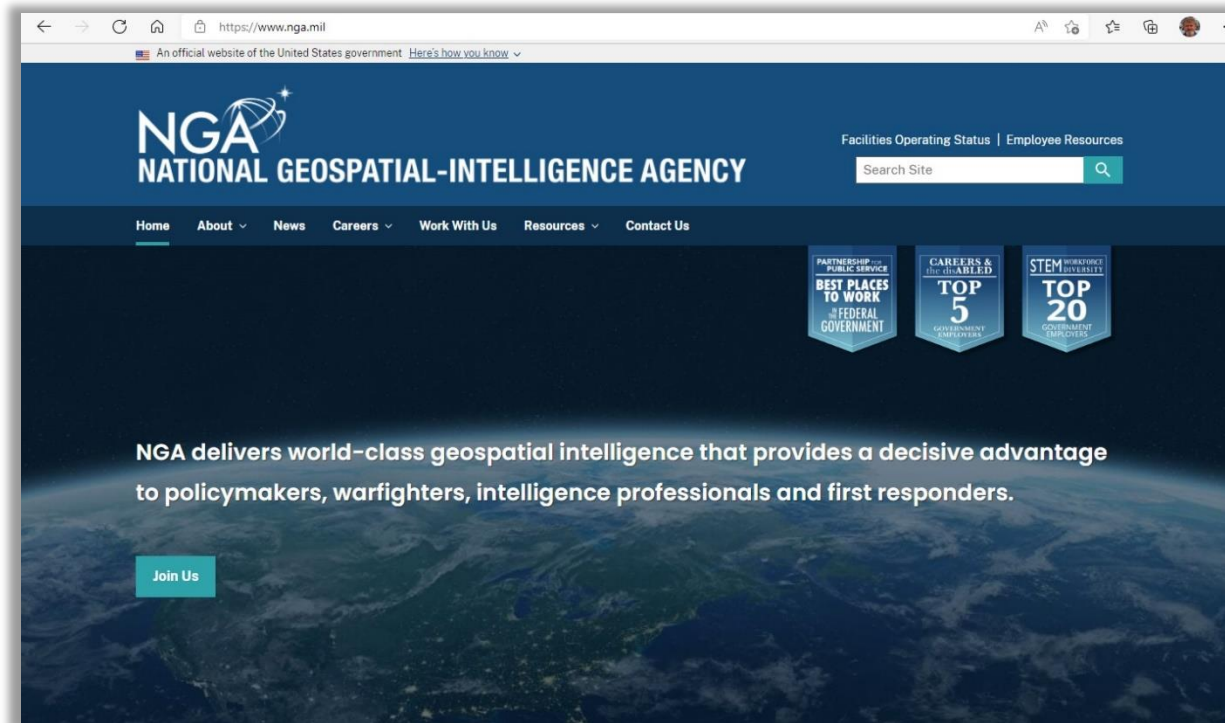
https://www.nga.mil

An official website of the United States government Here's how you know

NGA
NATIONAL GEOSPATIAL-INTELLIGENCE AGENCY

Facilities Operating Status | Employee Resources

Search Site

Home About News Careers Work With Us Resources Contact Us

PARTNERSHIP FOR PUBLIC SERVICE
BEST PLACES TO WORK IN THE FEDERAL GOVERNMENT

CAREERS & the disABLED
TOP 5
GOVERNMENT EMPLOYERS

STEM WORKFORCE DIVERSITY
TOP 20
GOVERNMENT EMPLOYERS

NGA delivers world-class geospatial intelligence that provides a decisive advantage to policymakers, warfighters, intelligence professionals and first responders.

Join Us